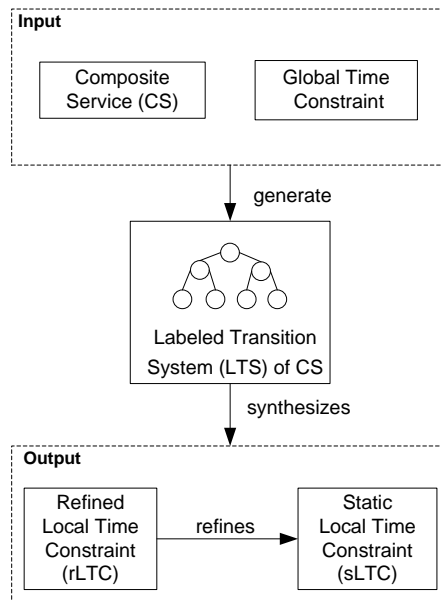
Input

Composite Service (CS)

Global Time Constraint

generate

Labeled Transition System (LTS) of CS

synthesizes

Output

Refined Local Time Constraint (rLTC)

refines

Static Local Time Constraint (sLTC)